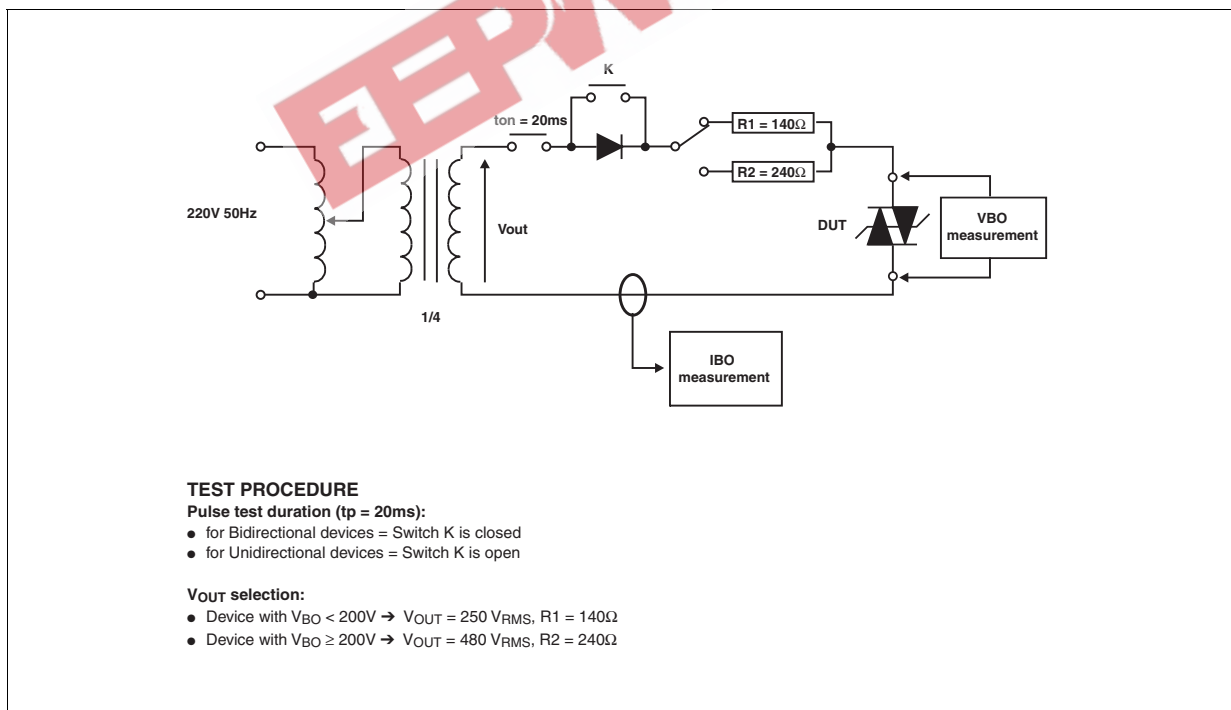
K

ton = 20ms

R1 = 140Ω

R2 = 240Ω

220V 50Hz

Vout

DUT

VBO measurement

1/4

IBO measurement

TEST PROCEDURE

Pulse test duration (tp = 20ms):

- for Bidirectional devices = Switch K is closed
- for Unidirectional devices = Switch K is open

$V_{OUT}$ selection:

- Device with $V_{BO}$ < 200V ➔ $V_{OUT}$ = 250 $V_{RMS}$, R1 = 140Ω
- Device with $V_{BO}$ ≥ 200V ➔ $V_{OUT}$ = 480 $V_{RMS}$, R2 = 240Ω